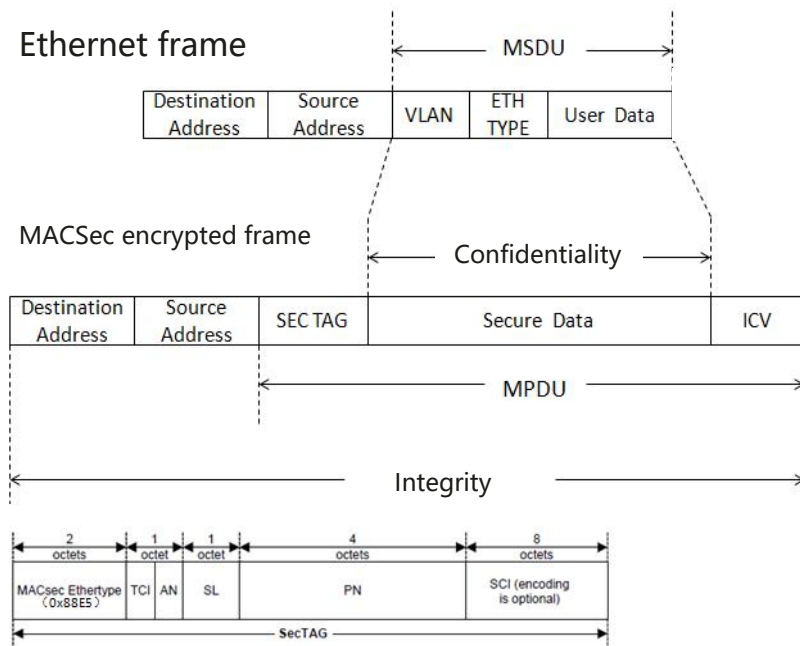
Ethernet frame

MSDU

| Destination Address | Source Address | VLAN | ETH TYPE | User Data |
|---|---|---|---|---|

MACSec encrypted frame

Confidentiality

| Destination Address | Source Address | SEC TAG | Secure Data | ICV |
|---|---|---|---|---|

MPDU

Integrity

| 2 octets | 1 octet | | 1 octet | 4 octets | 8 octets |
|---|---|---|---|---|---|
| MACsec Ethertype (0x88E5) | TCI | AN | SL | PN | SCI (encoding is optional) |

SecTAG